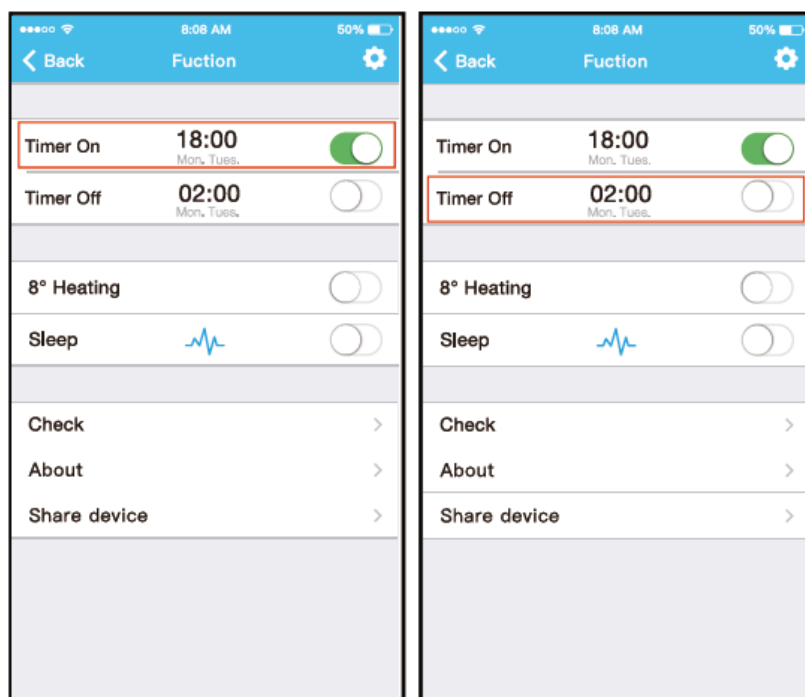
●●●○○ 8:08 AM 50%

Back Fuction

Timer On 18:00 Mon. Tues.

Timer Off 02:00 Mon. Tues.

8° Heating

Sleep

Check

About

Share device

●●●○○ 8:08 AM 50%

Back Fuction

Timer On 18:00 Mon. Tues.

Timer Off 02:00 Mon. Tues.

8° Heating

Sleep

Check

About

Share device